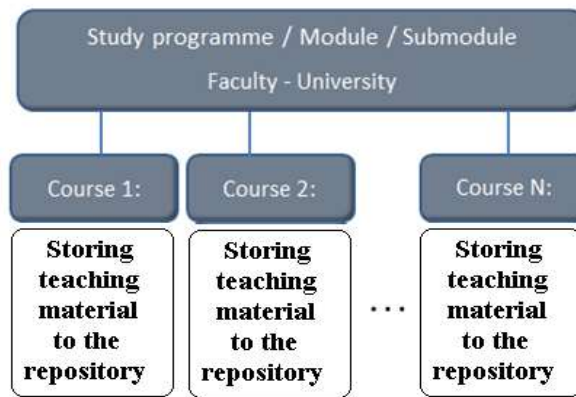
Study programme / Module / Submodule
Faculty - University

Course 1:

Storing teaching material to the repository

Course 2:

Storing teaching material to the repository

...

Course N:

Storing teaching material to the repository